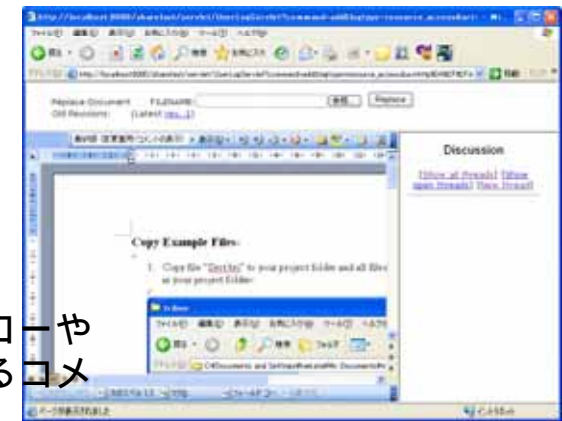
Replace Document
Old Revisions: (Latest rev. 1)

参照... Replace

Discussion

[Show all threads] [Show open threads] [New thread]

Copy Example Files:

1. Copy file "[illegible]" to your project folder and all files to your project folder.

ローや
るコメ